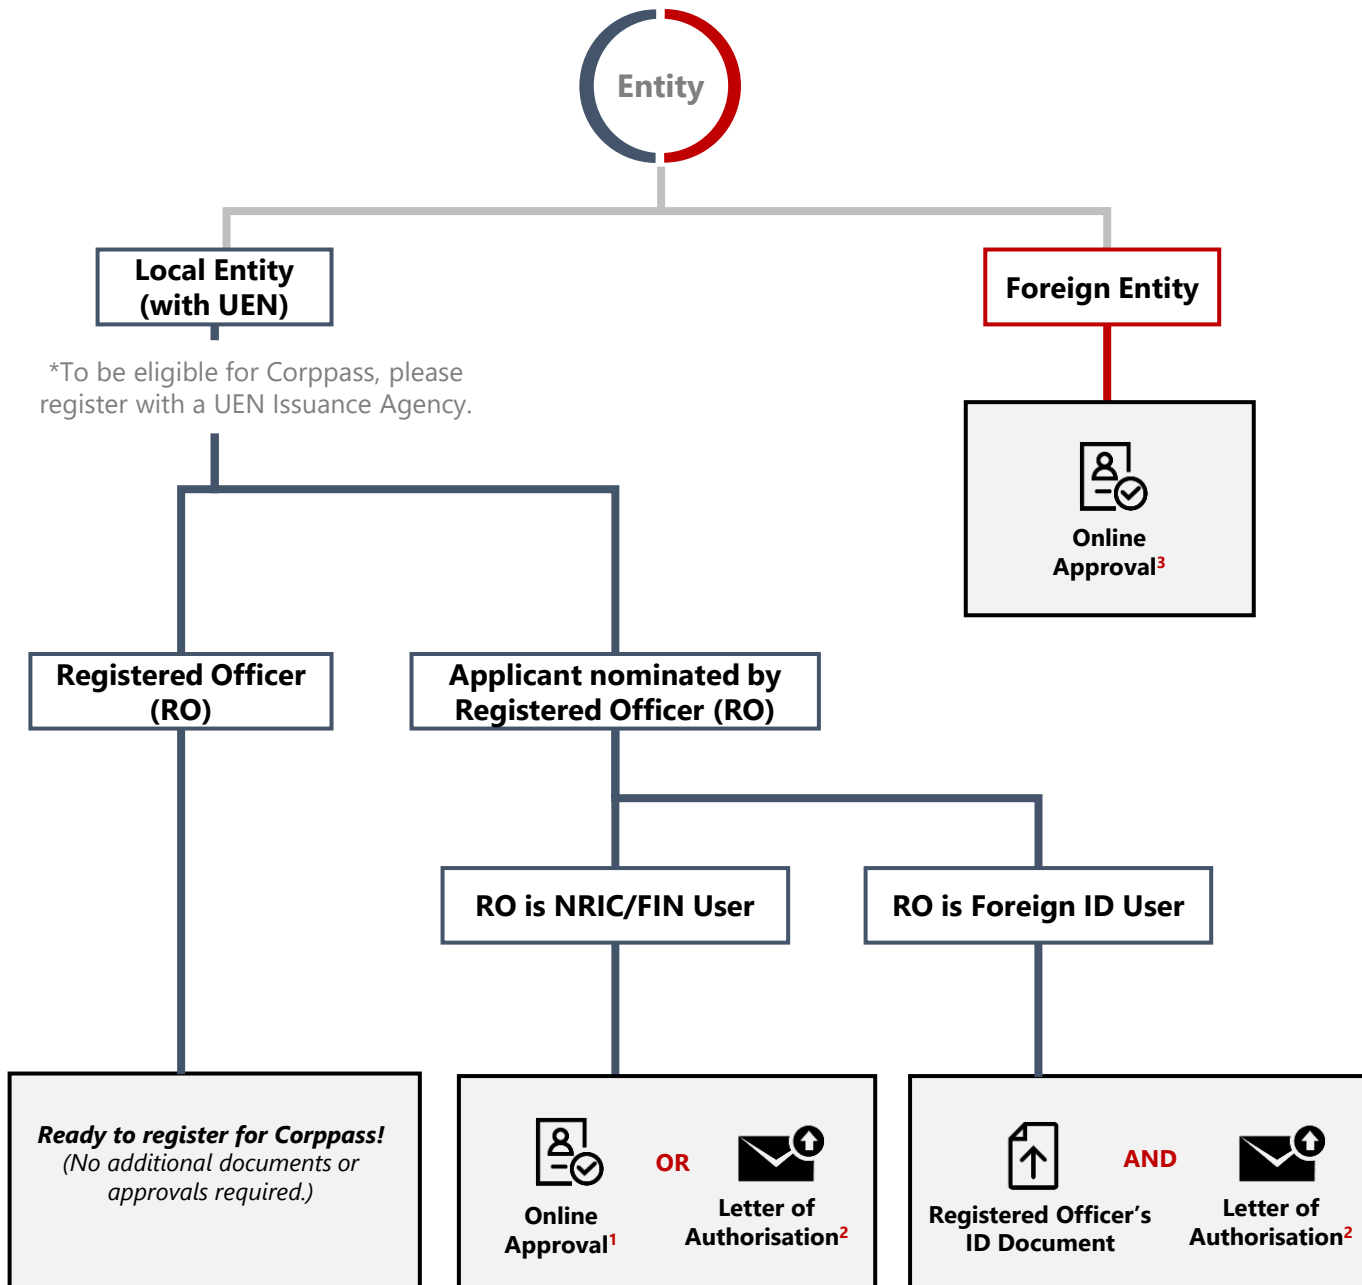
Entity

Local Entity (with UEN)

*To be eligible for Corppass, please register with a UEN Issuance Agency.

Foreign Entity

Online Approval$^3$

Registered Officer (RO)

Applicant nominated by Registered Officer (RO)

RO is NRIC/FIN User

RO is Foreign ID User

*Ready to register for Corppass!*
*(No additional documents or approvals required.)*

Online Approval$^1$

OR

Letter of Authorisation$^2$

Registered Officer's ID Document

AND

Letter of Authorisation$^2$